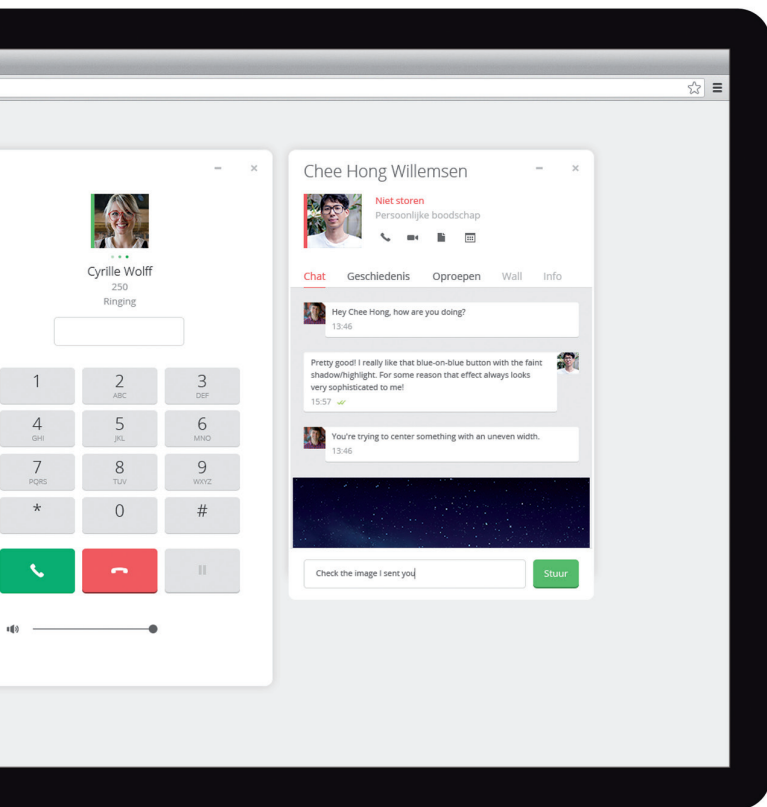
–  ×

Cyrille Wolff
250
Ringing

1
2
ABC
3
DEF
4
GHI
5
JKL
6
MNO
7
PQRS
8
TUV
9
WXYZ
*
0
#

Chee Hong Willemsen
–  ×

Niet storen
Persoonlijke boodschap

Chat
Geschiedenis
Oproepen
Wall
Info

Hey Chee Hong, how are you doing?
13:46

Pretty good! I really like that blue-on-blue button with the faint shadow/highlight. For some reason that effect always looks very sophisticated to me!
15:57

You're trying to center something with an uneven width.
13:46

Check the image I sent you
Stuur